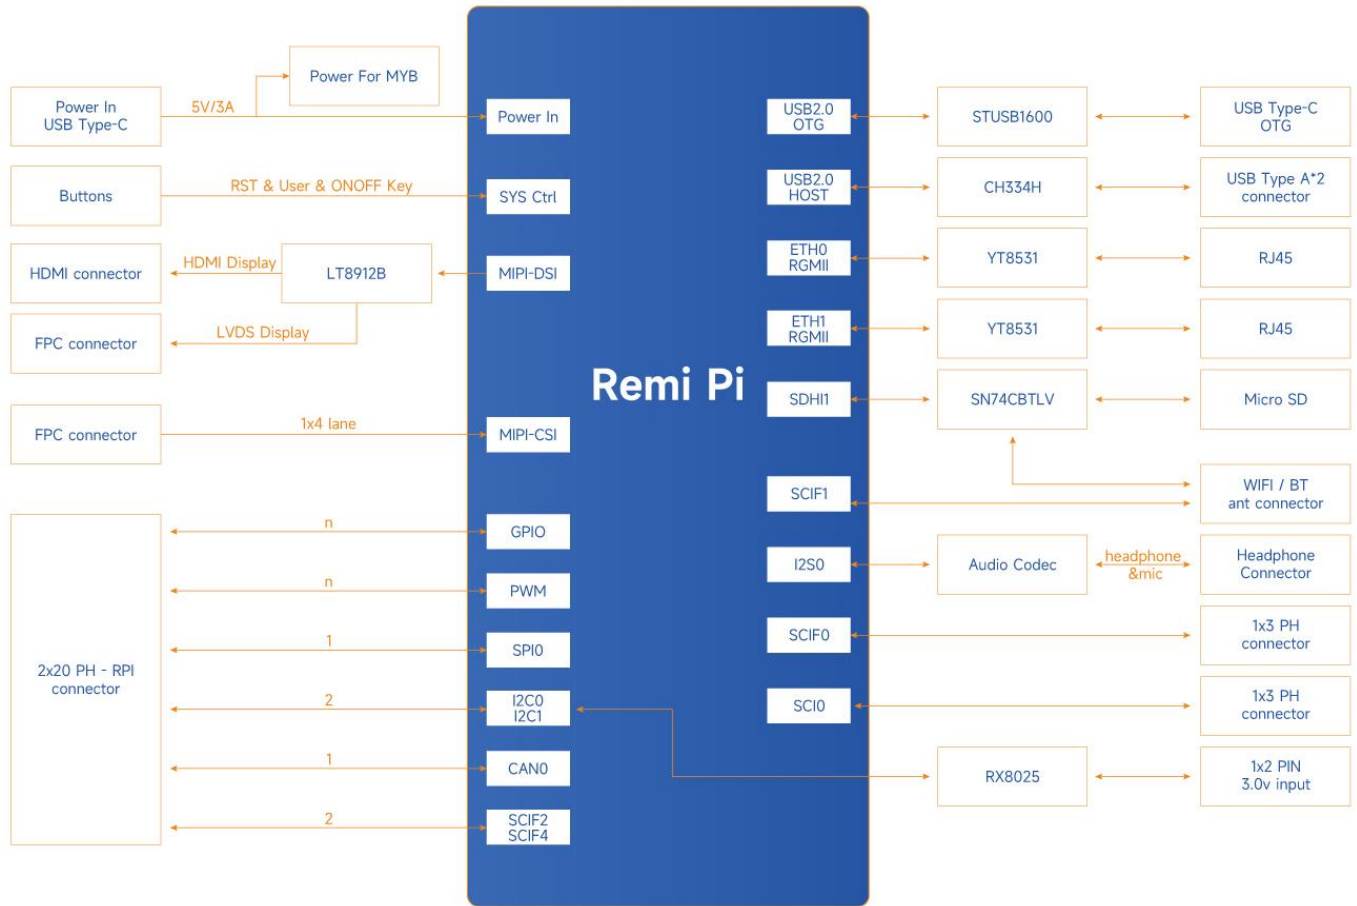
Power For MYB

Power In USB Type-C

5V/3A

Power In

Buttons

RST & User & ONOFF Key

SYS Ctrl

HDMI connector

HDMI Display

LT8912B

MIPI-DSI

FPC connector

LVDS Display

Remi Pi

FPC connector

1x4 lane

MIPI-CSI

2x20 PH - RPI connector

n

GPIO

n

PWM

1

SPI0

2

I2C0 I2C1

1

CAN0

2

SCIF2 SCIF4

USB2.0 OTG

STUSB1600

USB Type-C OTG

USB2.0 HOST

CH334H

USB Type A*2 connector

ETH0 RGMII

YT8531

RJ45

ETH1 RGMII

YT8531

RJ45

SDHI1

SN74CBTLV

Micro SD

SCIF1

WIFI / BT ant connector

I2S0

Audio Codec

headphone &mic

Headphone Connector

SCIF0

1x3 PH connector

SCI0

1x3 PH connector

RX8025

1x2 PIN 3.0v input